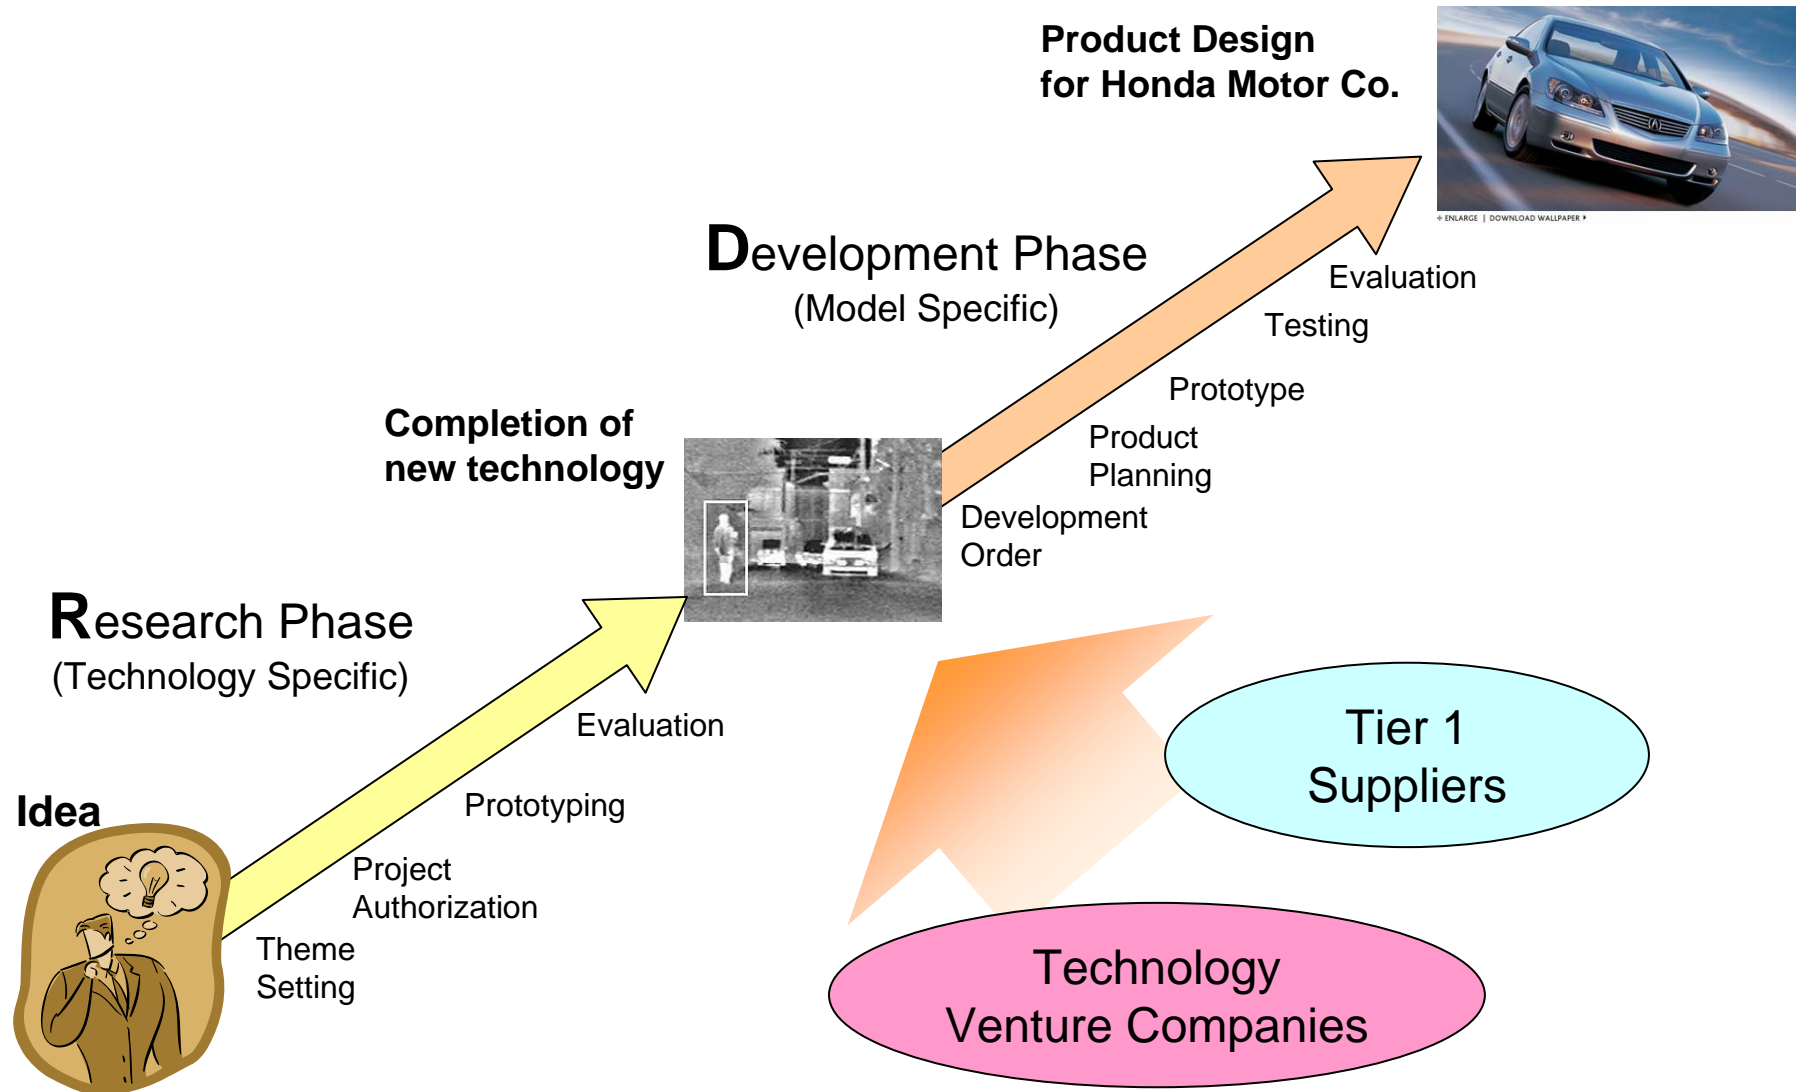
Product Design
for Honda Motor Co.

+ ENLARGE | DOWNLOAD WALLPAPER

Development Phase
(Model Specific)

Evaluation

Testing

Prototype

Product
Planning

Development
Order

Completion of
new technology

Research Phase
(Technology Specific)

Evaluation

Prototyping

Project
Authorization

Theme
Setting

Idea

Tier 1
Suppliers

Technology
Venture Companies